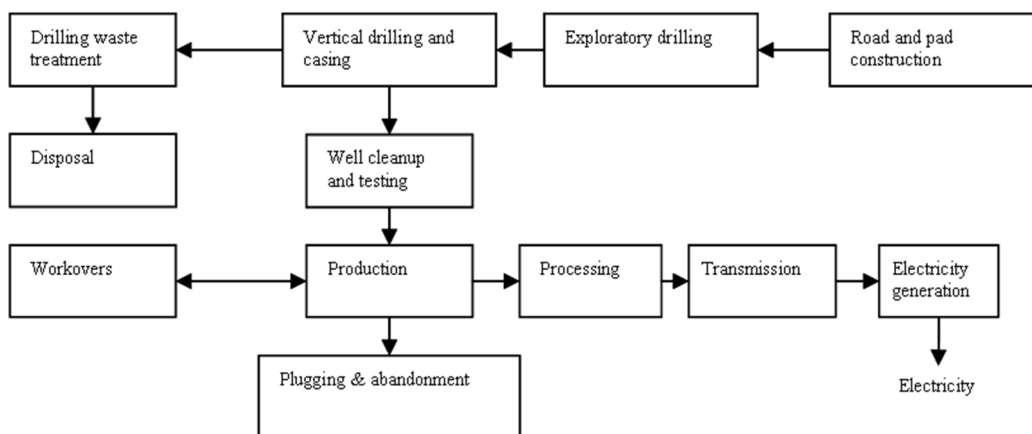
Drilling waste treatment

Vertical drilling and casing

Exploratory drilling

Road and pad construction

Disposal

Well cleanup and testing

Workovers

Production

Processing

Transmission

Electricity generation

Plugging & abandonment

Electricity